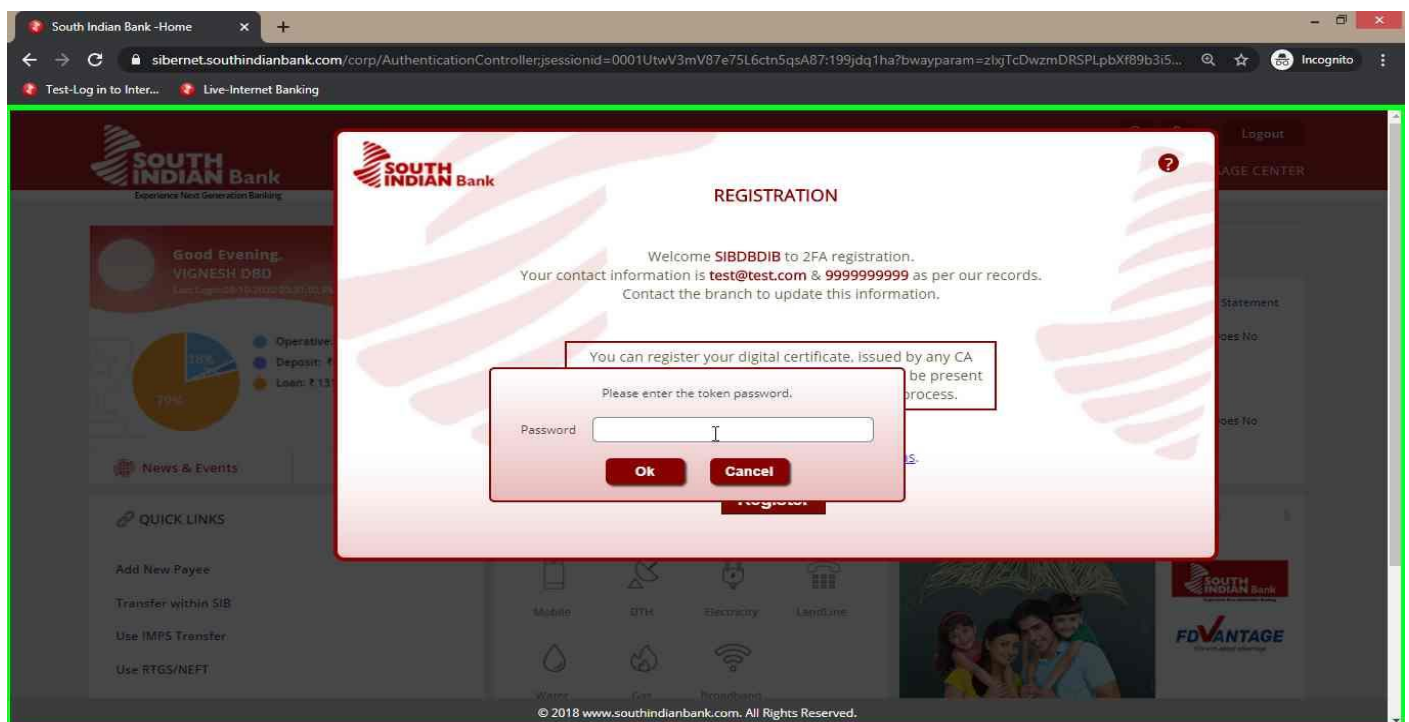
South Indian Bank -Home

sibernet.southindianbank.com/corp/AuthenticationController;jsessionid=0001UtwV3mV87e75L6ctn5qsA87:199jdq1ha?bwayparam=zlxjTcDwzmDRSPLpbXf89b3i5...

Incognito

Test-Log in to Inter...

Live-Internet Banking

SOUTH INDIAN Bank

Experience Next Generation Banking

Logout

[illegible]AGE CENTER

Good Evening,
VIGNESH DBD

Last Login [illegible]

Operative
Deposit: ₹
Loan: ₹ 131

18%

79%

Statement

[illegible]oes No

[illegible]oes No

News & Events

QUICK LINKS

Add New Payee

Transfer within SIB

Use IMPS Transfer

Use RTGS/NEFT

Mobile

DTH

Electricity

LandLine

Water

Gas

Broadband

FDVANTAGE

SOUTH INDIAN Bank

REGISTRATION

Welcome SIBDBDIB to 2FA registration.
Your contact information is test@test.com & 9999999999 as per our records.
Contact the branch to update this information.

You can register your digital certificate, issued by any CA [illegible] be present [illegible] process.

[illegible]s.

Register

Please enter the token password.

Password

Ok

Cancel

© 2018 www.southindianbank.com. All Rights Reserved.